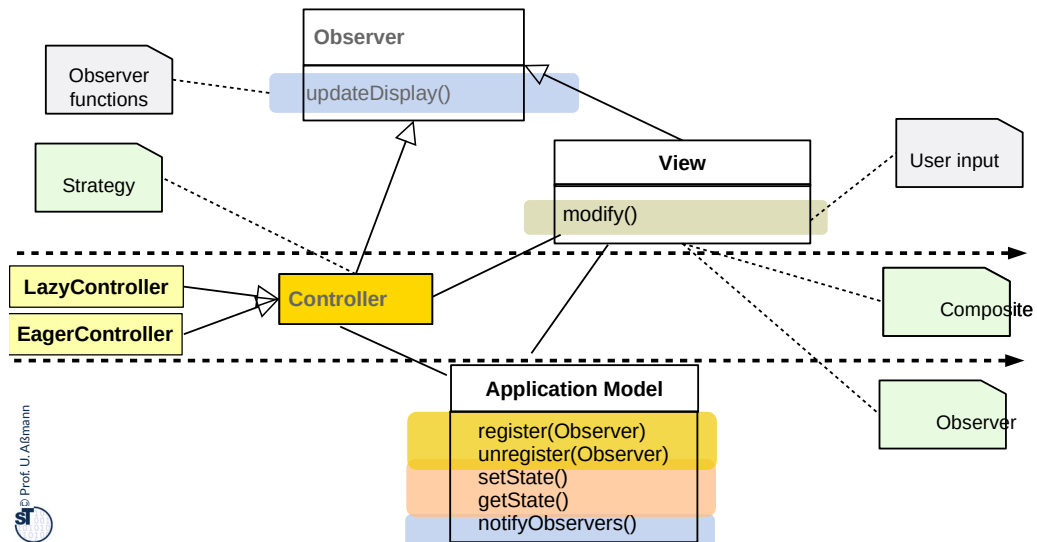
Observer

updateDisplay()

Observer functions

Strategy

View

modify()

User input

LazyController

EagerController

Controller

Composite

Application Model

register(Observer)
unregister(Observer)
setState()
getState()
notifyObservers()

Observer

© Prof. U. Aßmann

ST